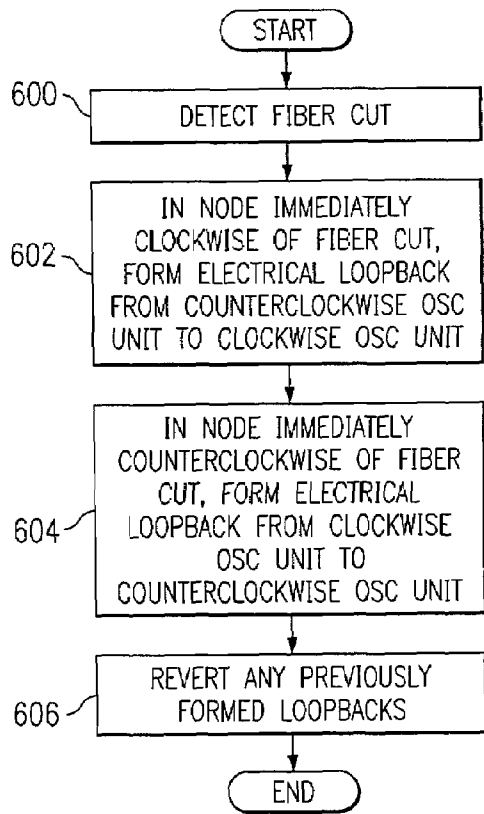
START

600

DETECT FIBER CUT

602

IN NODE IMMEDIATELY CLOCKWISE OF FIBER CUT, FORM ELECTRICAL LOOPBACK FROM COUNTERCLOCKWISE OSC UNIT TO CLOCKWISE OSC UNIT

604

IN NODE IMMEDIATELY COUNTERCLOCKWISE OF FIBER CUT, FORM ELECTRICAL LOOPBACK FROM CLOCKWISE OSC UNIT TO COUNTERCLOCKWISE OSC UNIT

606

REVERT ANY PREVIOUSLY FORMED LOOPBACKS

END